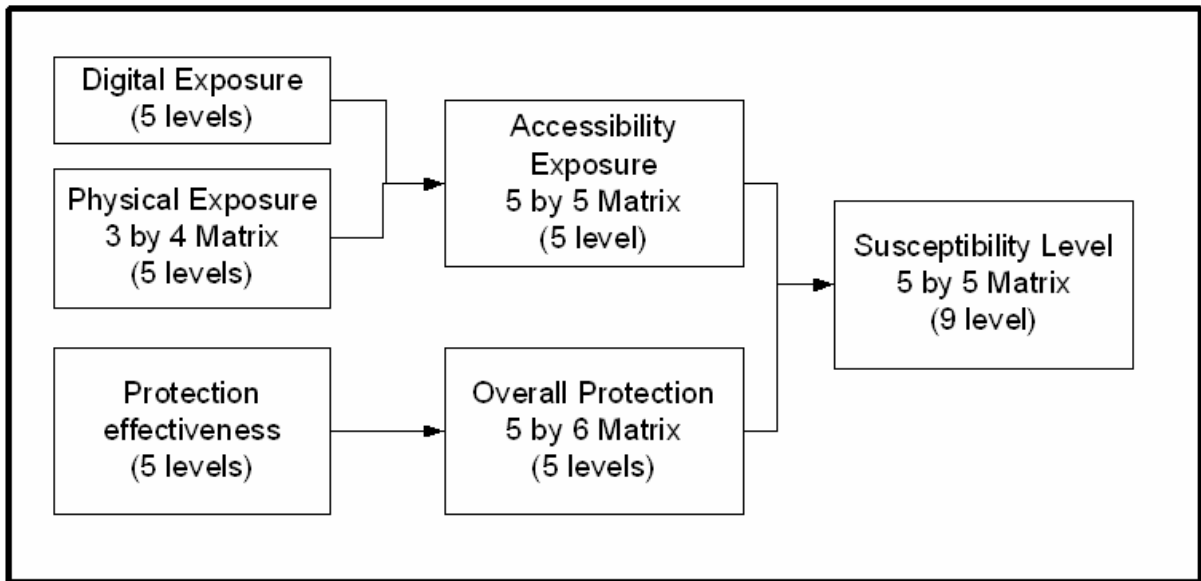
Digital Exposure
(5 levels)

Physical Exposure
3 by 4 Matrix
(5 levels)

Protection
effectiveness
(5 levels)

Accessibility
Exposure
5 by 5 Matrix
(5 level)

Overall Protection
5 by 6 Matrix
(5 levels)

Susceptibility Level
5 by 5 Matrix
(9 level)